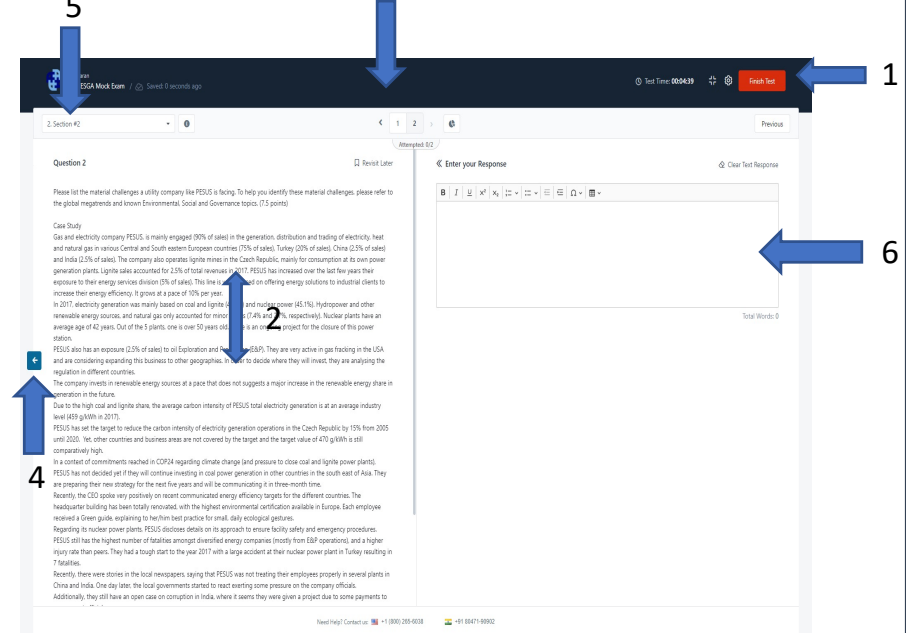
5

1

ESGA Mock Exam / Saved: 0 seconds ago

Test Time: 00:04:39

Finish Test

2. Section #2

1 2

Attempted: 0/2

Previous

Question 2

Revisit Later

Please list the material challenges a utility company like PESUS is facing. To help you identify these material challenges, please refer to the global megatrends and known Environmental, Social and Governance topics. (7.5 points)

Case Study
Gas and electricity company PESUS, is mainly engaged (90% of sales) in the generation, distribution and trading of electricity, heat and natural gas in various Central and South eastern European countries (75% of sales), Turkey (20% of sales), China (2.5% of sales) and India (2.5% of sales). The company also operates lignite mines in the Czech Republic, mainly for consumption at its own power generation plants. Lignite sales accounted for 2.5% of total revenues in 2017. PESUS has increased over the last few years their exposure to their energy services division (5% of sales). This line is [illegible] on offering energy solutions to industrial clients to increase their energy efficiency. It grows at a pace of 10% per year.
In 2017, electricity generation was mainly based on coal and lignite ([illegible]) and nuclear power (45.1%). Hydropower and other renewable energy sources, and natural gas only accounted for minor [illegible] (7.4% and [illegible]%, respectively). Nuclear plants have an average age of 42 years. Out of the 5 plants, one is over 50 years old, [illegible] is an on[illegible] project for the closure of this power station.
PESUS also has an exposure (2.5% of sales) to oil Exploration and P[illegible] (E&P). They are very active in gas fracking in the USA and are considering expanding this business to other geographies. In order to decide where they will invest, they are analysing the regulation in different countries.
The company invests in renewable energy sources at a pace that does not suggests a major increase in the renewable energy share in generation in the future.
Due to the high coal and lignite share, the average carbon intensity of PESUS total electricity generation is at an average industry level (459 g/kWh in 2017).
PESUS has set the target to reduce the carbon intensity of electricity generation operations in the Czech Republic by 15% from 2005 until 2020. Yet, other countries and business areas are not covered by the target and the target value of 470 g/kWh is still comparatively high.
In a context of commitments reached in COP24 regarding climate change (and pressure to close coal and lignite power plants), PESUS has not decided yet if they will continue investing in coal power generation in other countries in the south east of Asia. They are preparing their new strategy for the next five years and will be communicating it in three-month time.
Recently, the CEO spoke very positively on recent communicated energy efficiency targets for the different countries. The headquarter building has been totally renovated, with the highest environmental certification available in Europe. Each employee received a Green guide, explaining to her/him best practice for small, daily ecological gestures.
Regarding its nuclear power plants, PESUS discloses details on its approach to ensure facility safety and emergency procedures.
PESUS still has the highest number of fatalities amongst diversified energy companies (mostly from E&P operations), and a higher injury rate than peers. They had a tough start to the year 2017 with a large accident at their nuclear power plant in Turkey resulting in 7 fatalities.
Recently, there were stories in the local newspapers, saying that PESUS was not treating their employees properly in several plants in China and India. One day later, the local governments started to react exerting some pressure on the company officials.
Additionally, they still have an open case on corruption in India, where it seems they were given a project due to some payments to

2

4

Enter your Response

Clear Text Response

B I U $x^2$ $x_2$ Ω

6

Total Words: 0

Need Help? Contact us: +1 (800) 265-6038 +91 80471-98902